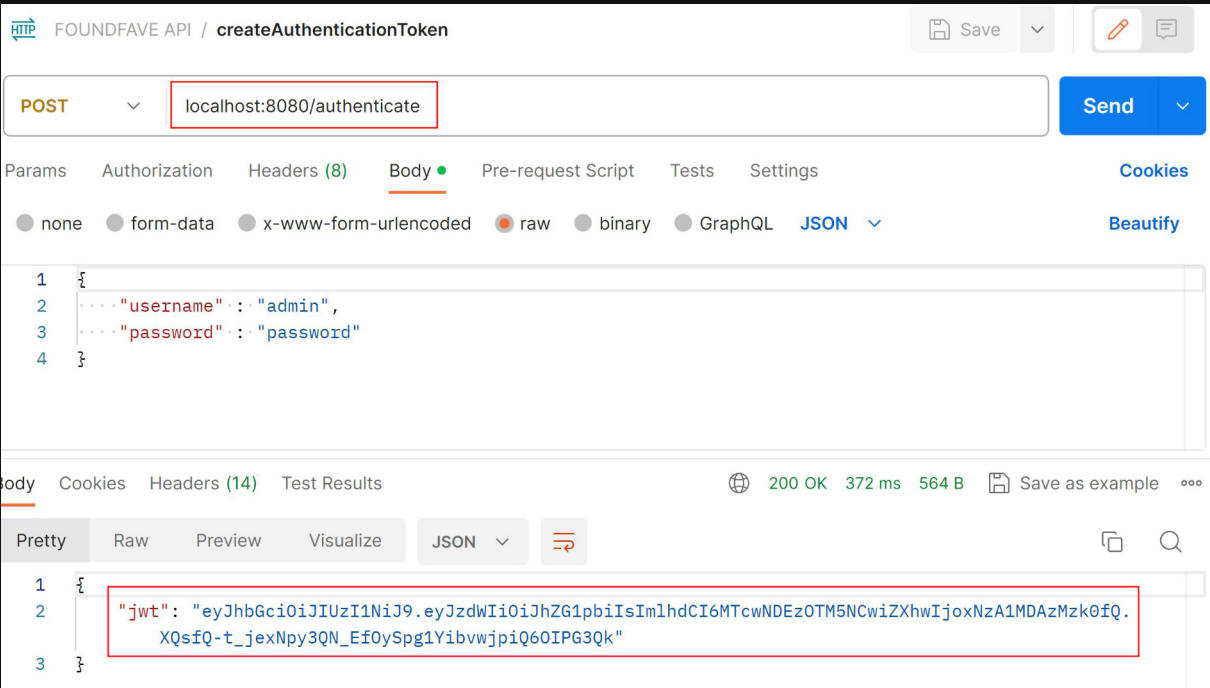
HTTP FOUNDFAVE API / createAuthenticationToken

Save

POST localhost:8080/authenticate

Send

Params Authorization Headers (8) Body Pre-request Script Tests Settings Cookies

none form-data x-www-form-urlencoded raw binary GraphQL JSON Beautify

1 {
2 "username" : "admin",
3 "password" : "password"
4 }

ody Cookies Headers (14) Test Results 200 OK 372 ms 564 B Save as example

Pretty Raw Preview Visualize JSON

1 {
2 "jwt": "eyJhbGciOiJIUzI1NiJ9.eyJzdWIiOiJhZG1pbiIsImlhdCI6MTcwNDEzOTM5NCwiZXhwIjoxNzA1MDAzMzk0fQ.XQsfQ-t_jexNpy3QN_EfOySpg1YibvwjpiQ6OIPG3Qk"
3 }